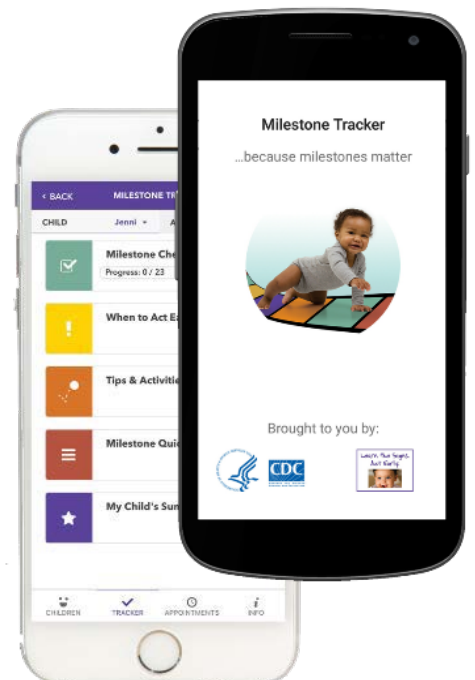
< BACK MILESTONE TR

CHILD Jenni ▾ A

Milestone Che

Progress: 0 / 23

When to Act Ea

Tips & Activiti

Milestone Qui

My Child's Sum

CHILDREN TRACKER APPOINTMENTS INFO

Milestone Tracker

...because milestones matter

Brought to you by:

CDC

Learn the Signs. Act Early.